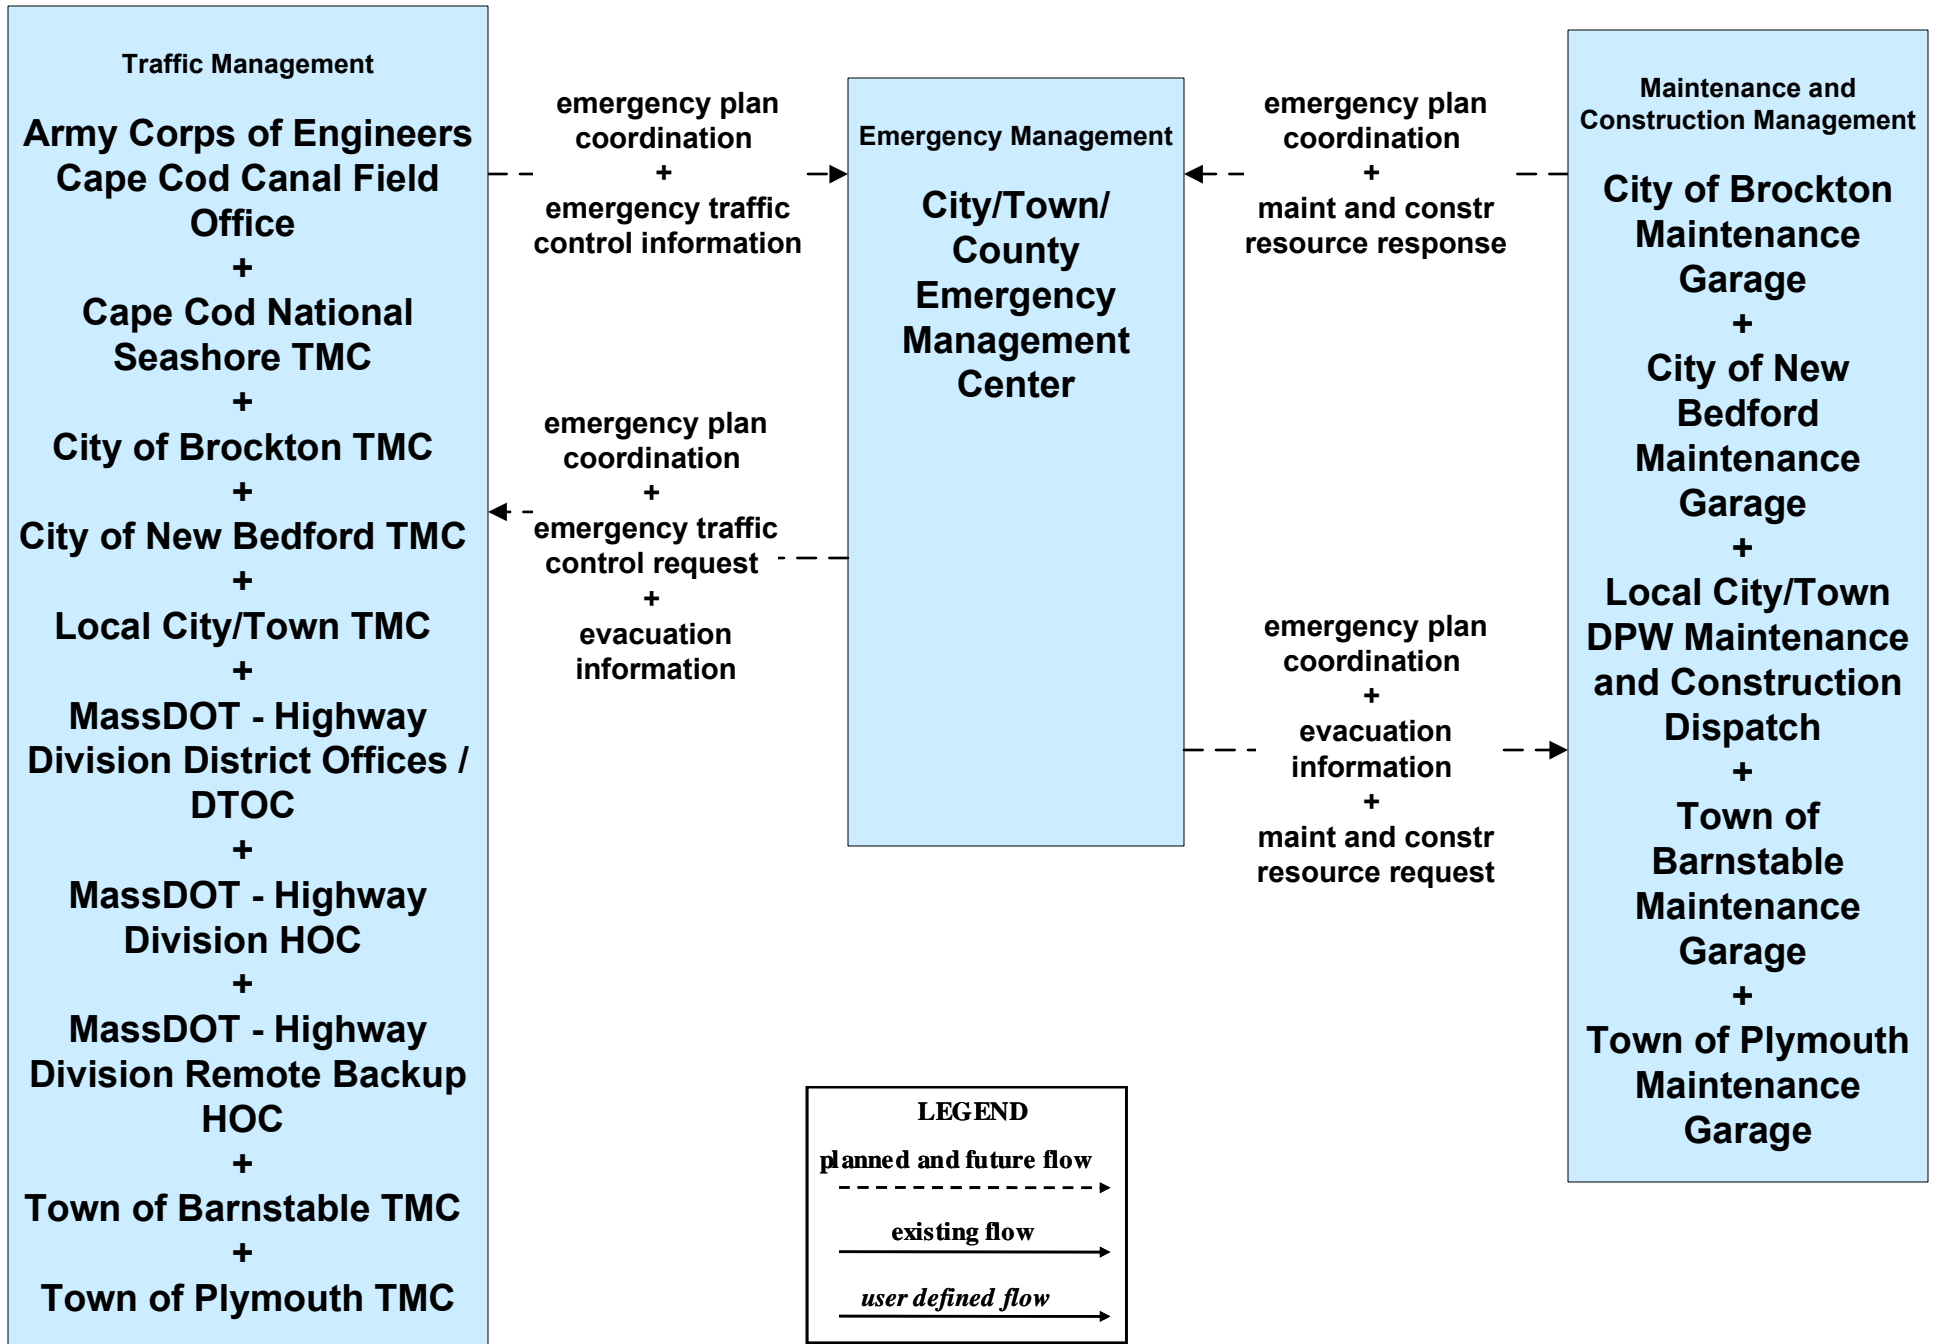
Traffic Management

Army Corps of Engineers Cape Cod Canal Field Office
+
Cape Cod National Seashore TMC
+
City of Brockton TMC
+
City of New Bedford TMC
+
Local City/Town TMC
+
MassDOT - Highway Division District Offices / DTOC
+
MassDOT - Highway Division HOC
+
MassDOT - Highway Division Remote Backup HOC
+
Town of Barnstable TMC
+
Town of Plymouth TMC

emergency plan coordination
+
emergency traffic control information

emergency plan coordination
+
emergency traffic control request
+
evacuation information

Emergency Management

City/Town/ County Emergency Management Center

emergency plan coordination
+
maint and constr resource response

emergency plan coordination
+
evacuation information
+
maint and constr resource request

Maintenance and Construction Management

City of Brockton Maintenance Garage
+
City of New Bedford Maintenance Garage
+
Local City/Town DPW Maintenance and Construction Dispatch
+
Town of Barnstable Maintenance Garage
+
Town of Plymouth Maintenance Garage

LEGEND
planned and future flow
existing flow
user defined flow